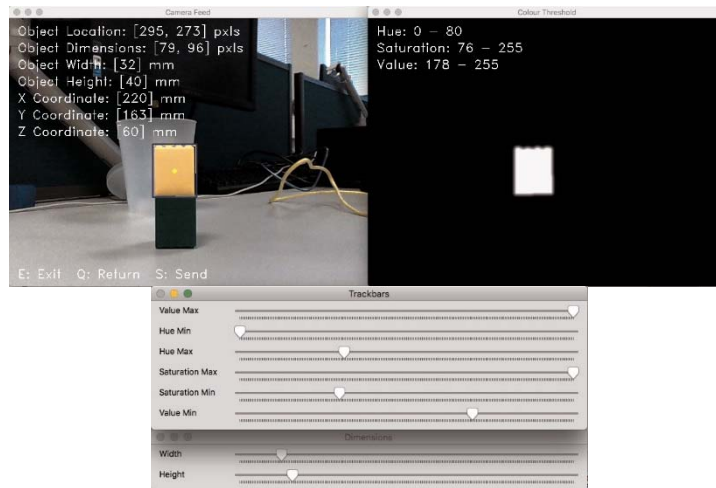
Camera Feed

Object Location: [295, 273] pxls
Object Dimensions: [79, 96] pxls
Object Width: [32] mm
Object Height: [40] mm
X Coordinate: [220] mm
Y Coordinate: [163] mm
Z Coordinate: [60] mm

E: Exit Q: Return S: Send

Colour Threshold

Hue: 0 – 80
Saturation: 76 – 255
Value: 178 – 255

Trackbars

Value Max
Hue Min
Hue Max
Saturation Max
Saturation Min
Value Min

Dimensions

Width
Height